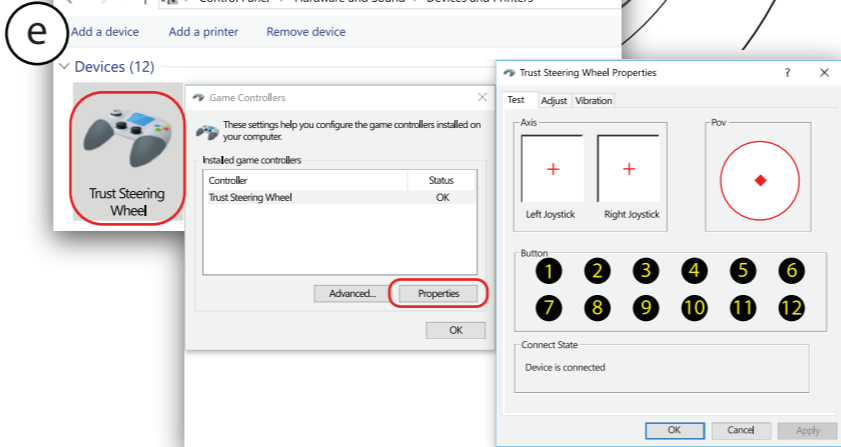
e

Control Panel > Hardware and Sound > Devices and Printers

Add a device Add a printer Remove device

Devices (12)

Trust Steering Wheel

Game Controllers

These settings help you configure the game controllers installed on your computer.

Installed game controllers

| Controller | Status |
|---|---|
| Trust Steering Wheel | OK |

Advanced... Properties

OK

Trust Steering Wheel Properties ? ×

Test Adjust Vibration

Axis

Left Joystick Right Joystick

Pov

Button

1 2 3 4 5 6
7 8 9 10 11 12

Connect State

Device is connected

OK Cancel Apply